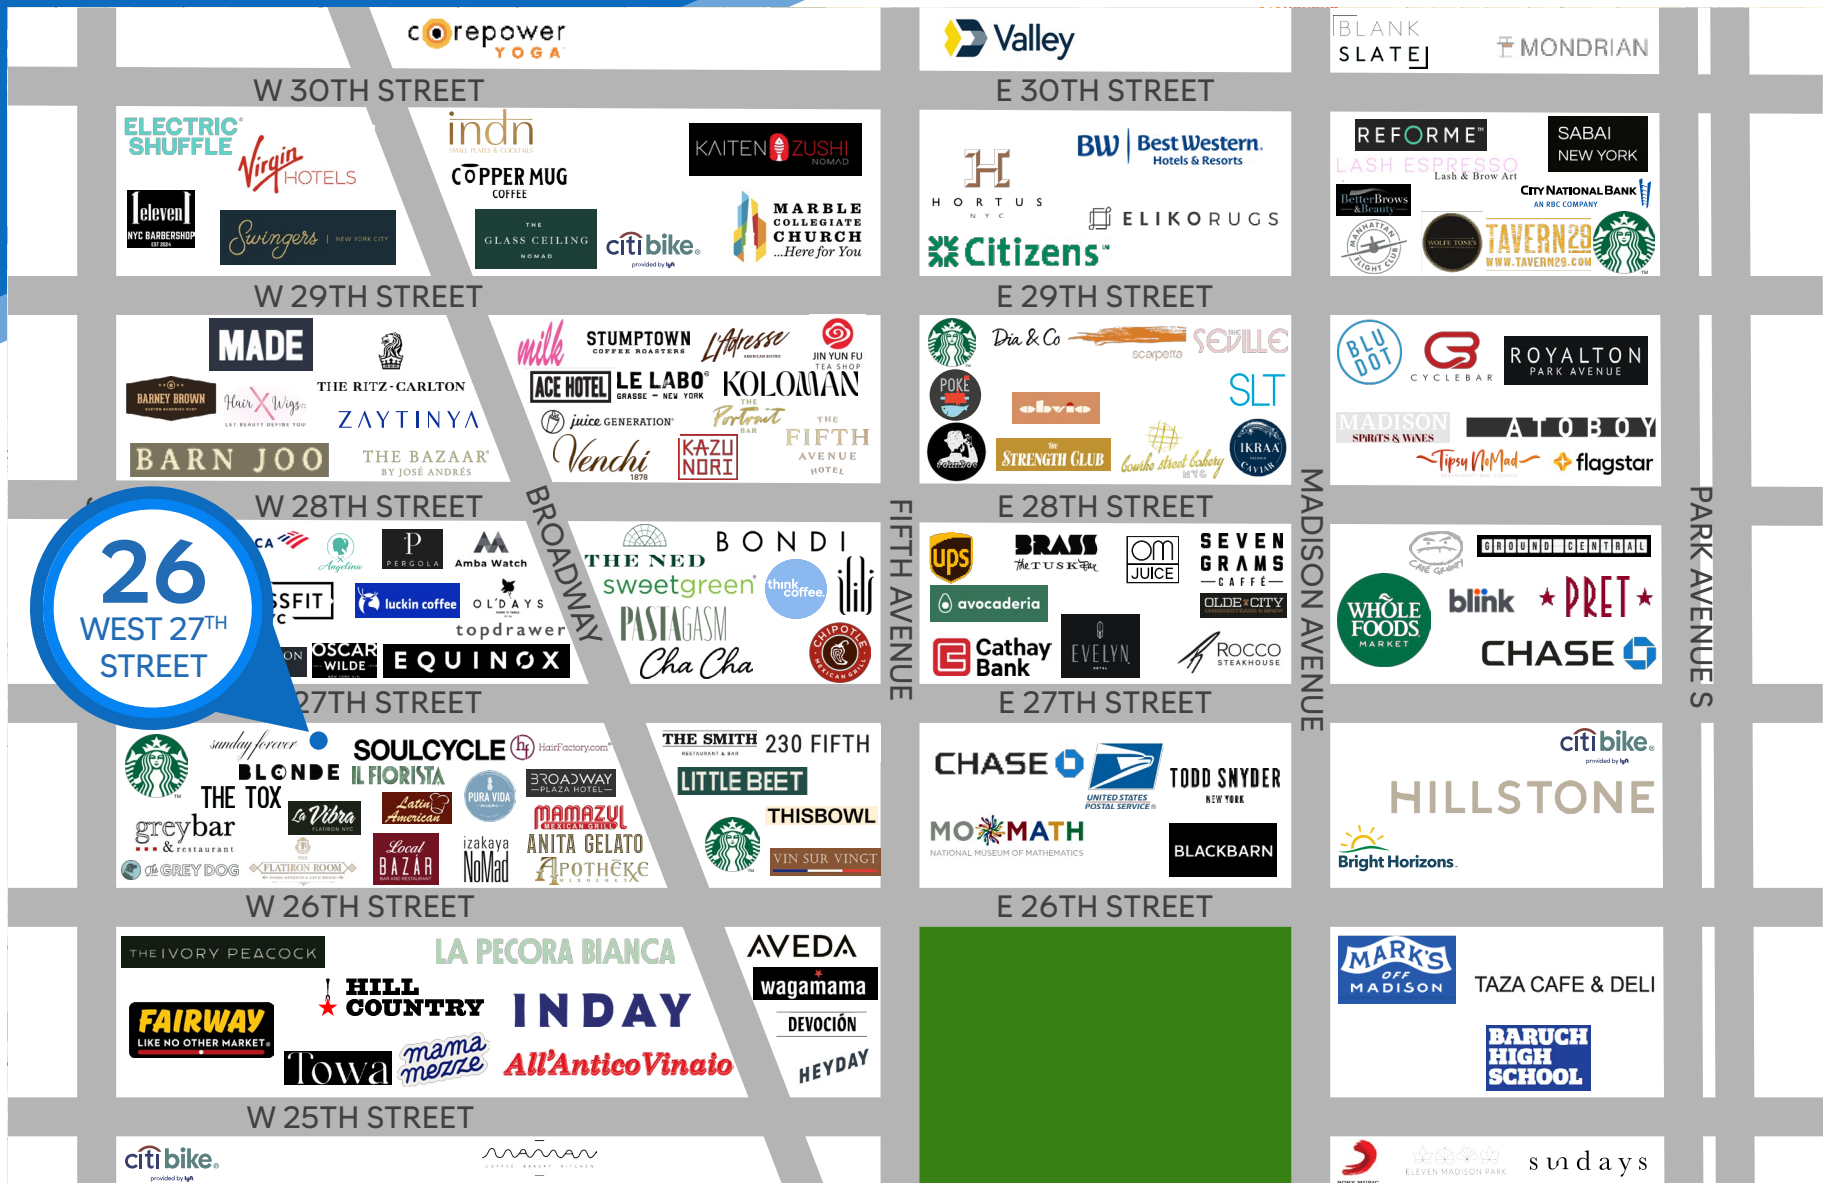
corepower YOGA

Valley

BLANK SLATE

MONDRIAN

W 30TH STREET

E 30TH STREET

ELECTRIC SHUFFLE

Virgin HOTELS

11eleven NYC BARBERSHOP

Swingers NEW YORK CITY

indn SMALL PLATES & COCKTAILS

COPPER MUG COFFEE

THE GLASS CEILING NOMAD

citibike provided by lyft

KAITEN ZUSHI NOMAD

MARBLE COLLEGIATE CHURCH ...Here for You

HORTUS NYC

BW Best Western. Hotels & Resorts

ELIKORUGS

Citizens

REFORME

SABAI NEW YORK

LASH ESPRESSO Lash & Brow Art

BetterBrows & Beauty

CITY NATIONAL BANK AN RBC COMPANY

MANHATTAN FLIGHT CLUB

WOLFE TONES

TAVERN29 WWW.TAVERN29.COM

W 29TH STREET

E 29TH STREET

MADE

BARNEY BROWN

Hair X Wigs

THE RITZ-CARLTON

ZAYTINYA

BARN JOO

THE BAZAAR BY JOSÉ ANDRÉS

milk

STUMPTOWN COFFEE ROASTERS

Lafayette

JIN YUN FU TEA SHOP

ACE HOTEL

LE LABO GRASSE - NEW YORK

KOLOMAN

juice GENERATION

Portrait BAR

Venchi 1878

KAZU NORI

THE FIFTH AVENUE HOTEL

Dia & Co

scarpetta

SEVILLE

POKE

SLT

olivia

STRENGTH CLUB

Lady M

Bouche street bakery NYC

IKRAA CAVIAR

BLU DOT

CYCLEBAR

ROYALTON PARK AVENUE

MADISON SPIRITS & WINES

ATOBOY

Tipsy NoMad

flagstar

W 28TH STREET

E 28TH STREET

BROADWAY

FIFTH AVENUE

MADISON AVENUE

PARK AVENUE S

26 WEST 27TH STREET

Angelina

PERGOLA

Amba Watch

SSFIT

luckin coffee

OL'DAYS

topdrawer

OSCAR WILDE

EQUINOX

THE NED

BONDI

sweetgreen

think coffee

PASTAGASM

Cha Cha

CHIPOTLE MEXICAN GRILL

ups

BRASS

The TUSK Bar

om JUICE

SEVEN GRAMS CAFFE

avocaderia

OLDE CITY

Cathay Bank

EVELYN

ROCCO STEAKHOUSE

GROUND CENTRAL

WHOLE FOODS MARKET

blink

PRET

CHASE

27TH STREET

E 27TH STREET

sunday forever

SOULCYCLE

HairFactory.com

BLONDE

IL FIORISTA

THE TOX

La Vibra

PURA VIDA

BROADWAY PLAZA HOTEL

Latin American

MAMAZUL MEXICAN GRILL

greybar & restaurant

Local BAZAR

izakaya NoMad

ANITA GELATO

THE GREY DOG

FLATIRON ROOM

APOTHEKE

THE SMITH

230 FIFTH

LITTLE BEET

THISBOWL

VIN SUR VINGT

CHASE

UNITED STATES POSTAL SERVICE

TODD SNYDER NEW YORK

MOMATH NATIONAL MUSEUM OF MATHEMATICS

BLACKBARN

citibike provided by lyft

HILLSTONE

Bright Horizons

W 26TH STREET

E 26TH STREET

THE IVORY PEACOCK

LA PECORA BIANCA

AVEDA

wagamama

DEVOCIÓN

HILL COUNTRY

INDAY

FAIRWAY LIKE NO OTHER MARKET

Towa

mama mezze

All'Antico Vinaio

HEYDAY

MARK'S OFF MADISON

TAZA CAFE & DELI

BARUCH HIGH SCHOOL

W 25TH STREET

citibike provided by lyft

COFFEE BAKERY KITCHEN

ELEVEN MADISON PARK

sundays